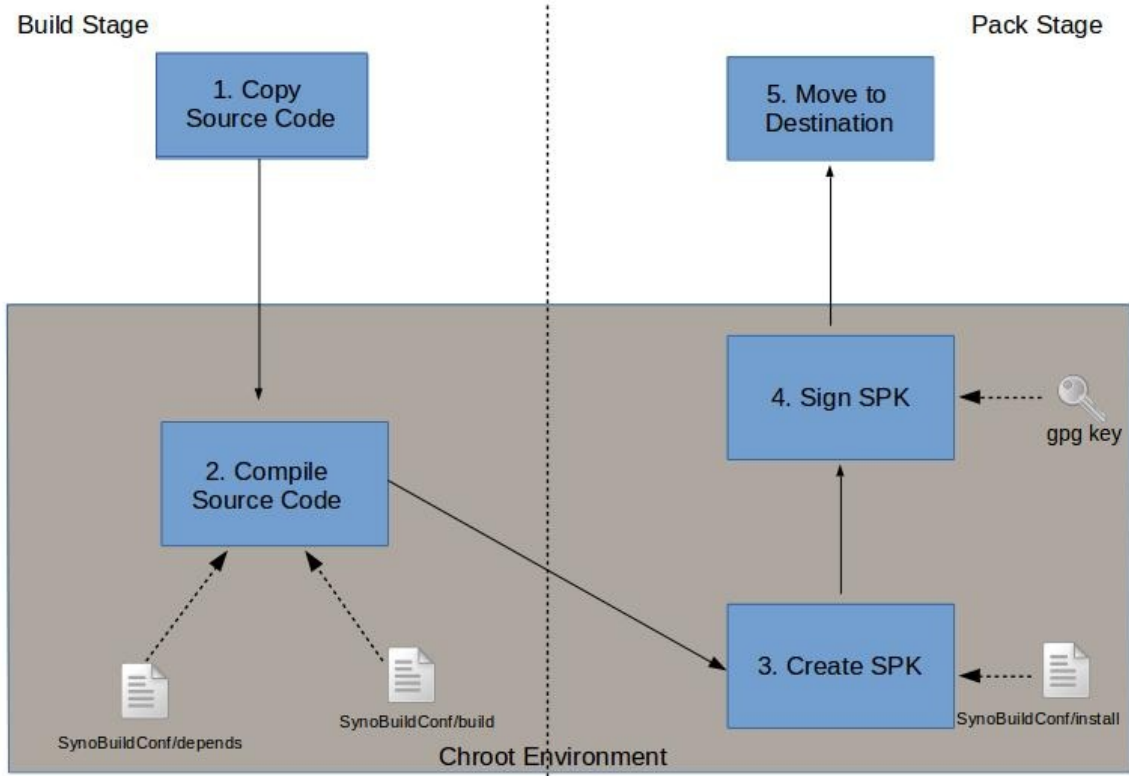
Build Stage

Pack Stage

1. Copy Source Code

5. Move to Destination

4. Sign SPK

gpg key

2. Compile Source Code

3. Create SPK

SynoBuildConf/depends

SynoBuildConf/build

SynoBuildConf/install

Chroot Environment